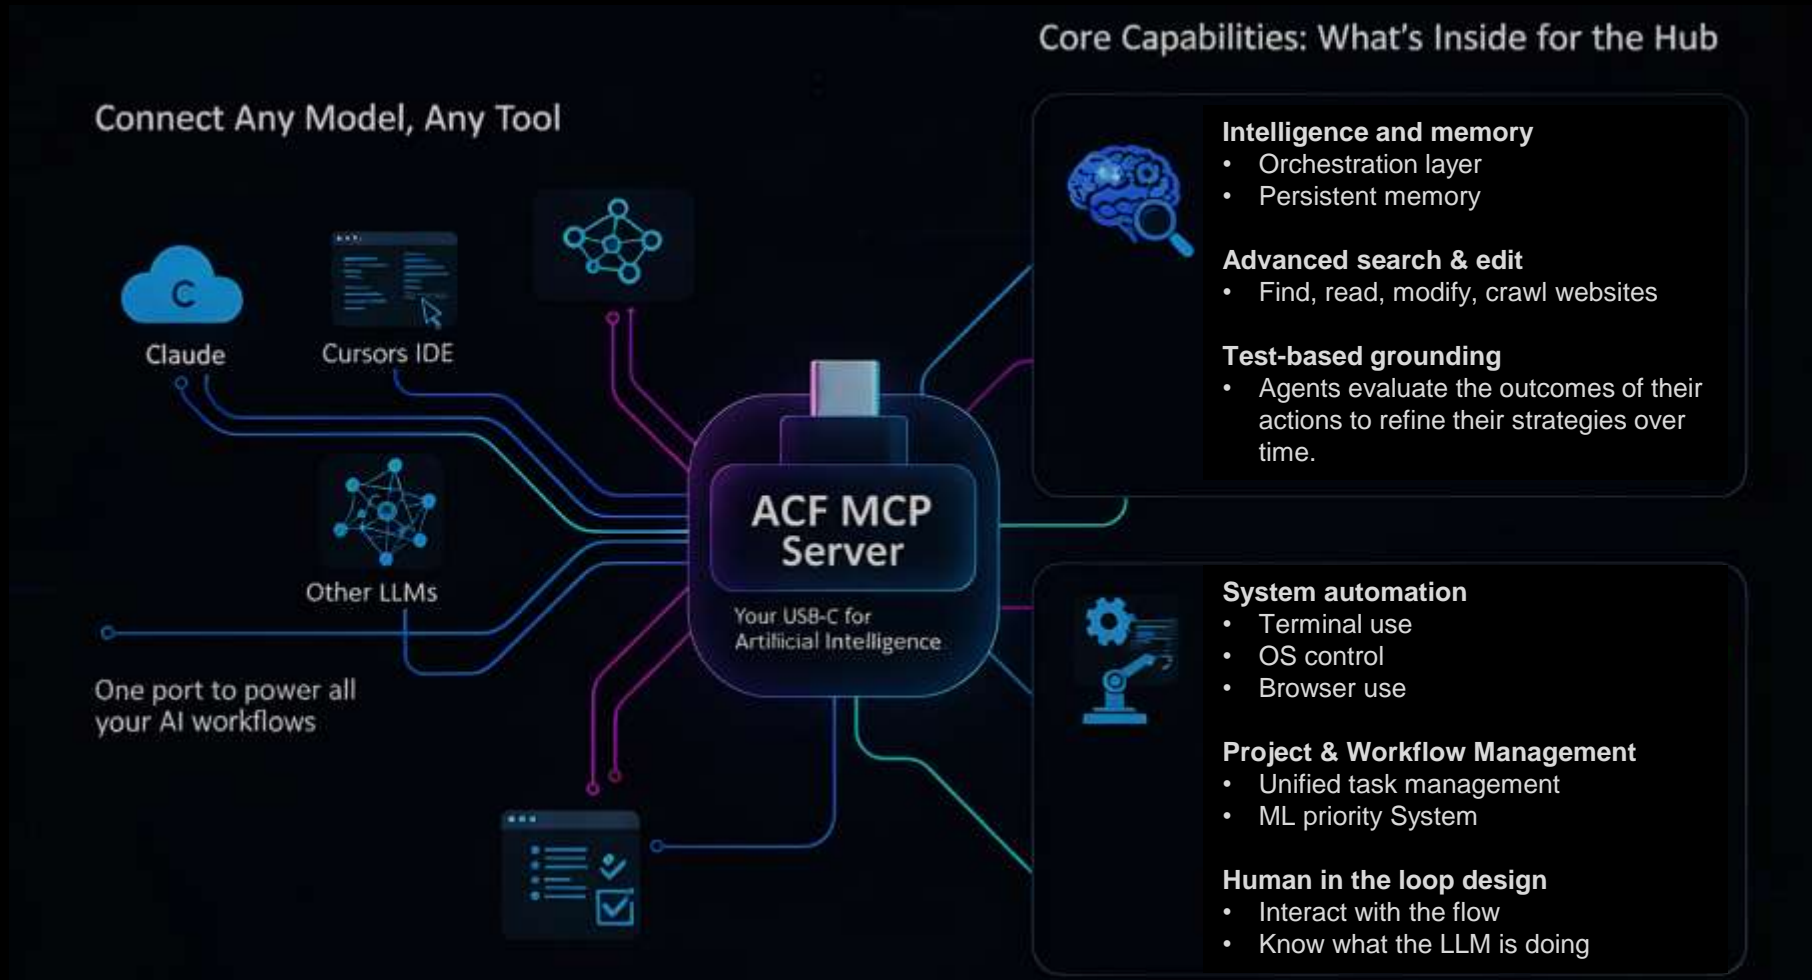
Core Capabilities: What's Inside for the Hub

Connect Any Model, Any Tool

C

Claude

Cursors IDE

Other LLMs

One port to power all your AI workflows

ACF MCP Server

Your USB-C for Artificial Intelligence

Intelligence and memory
• Orchestration layer
• Persistent memory

Advanced search & edit
• Find, read, modify, crawl websites

Test-based grounding
• Agents evaluate the outcomes of their actions to refine their strategies over time.

System automation
• Terminal use
• OS control
• Browser use

Project & Workflow Management
• Unified task management
• ML priority System

Human in the loop design
• Interact with the flow
• Know what the LLM is doing